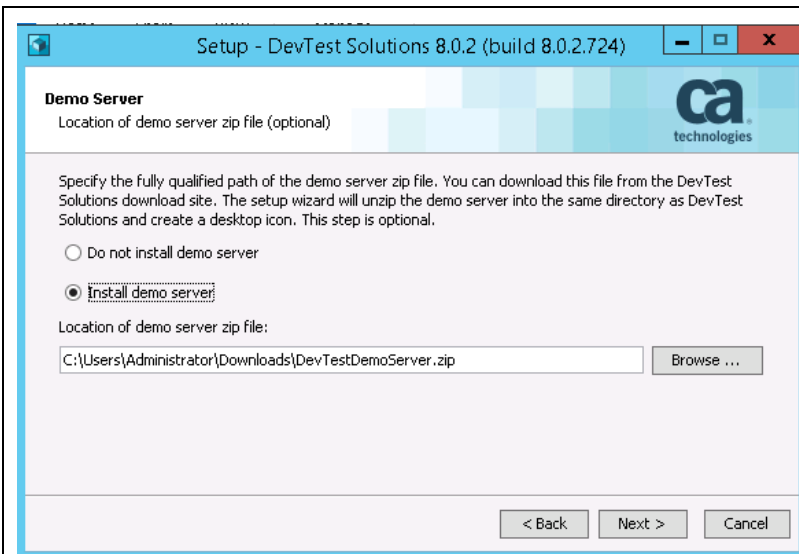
Setup - DevTest Solutions 8.0.2 (build 8.0.2.724)

Demo Server
Location of demo server zip file (optional)

ca
technologies

Specify the fully qualified path of the demo server zip file. You can download this file from the DevTest Solutions download site. The setup wizard will unzip the demo server into the same directory as DevTest Solutions and create a desktop icon. This step is optional.

Do not install demo server

Install demo server

Location of demo server zip file:

C:\Users\Administrator\Downloads\DevTestDemoServer.zip

Browse ...

< Back

Next >

Cancel